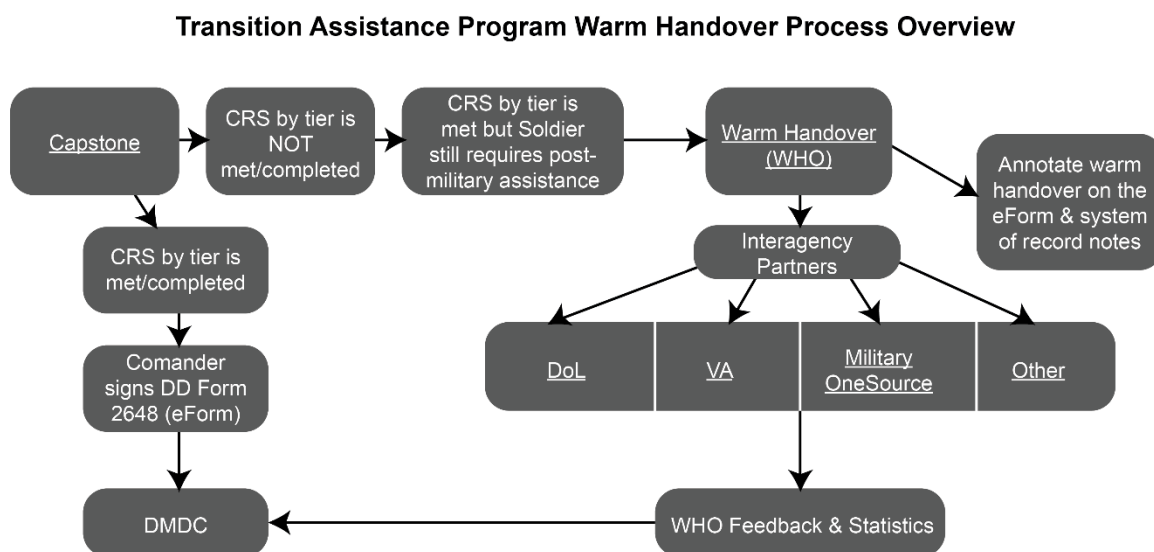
Transition Assistance Program Warm Handover Process Overview

Capstone

CRS by tier is NOT met/completed

CRS by tier is met but Soldier still requires post-military assistance

Warm Handover (WHO)

Annotate warm handover on the eForm & system of record notes

CRS by tier is met/completed

Interagency Partners

Comander signs DD Form 2648 (eForm)

DoL

VA

Military OneSource

Other

DMDC

WHO Feedback & Statistics